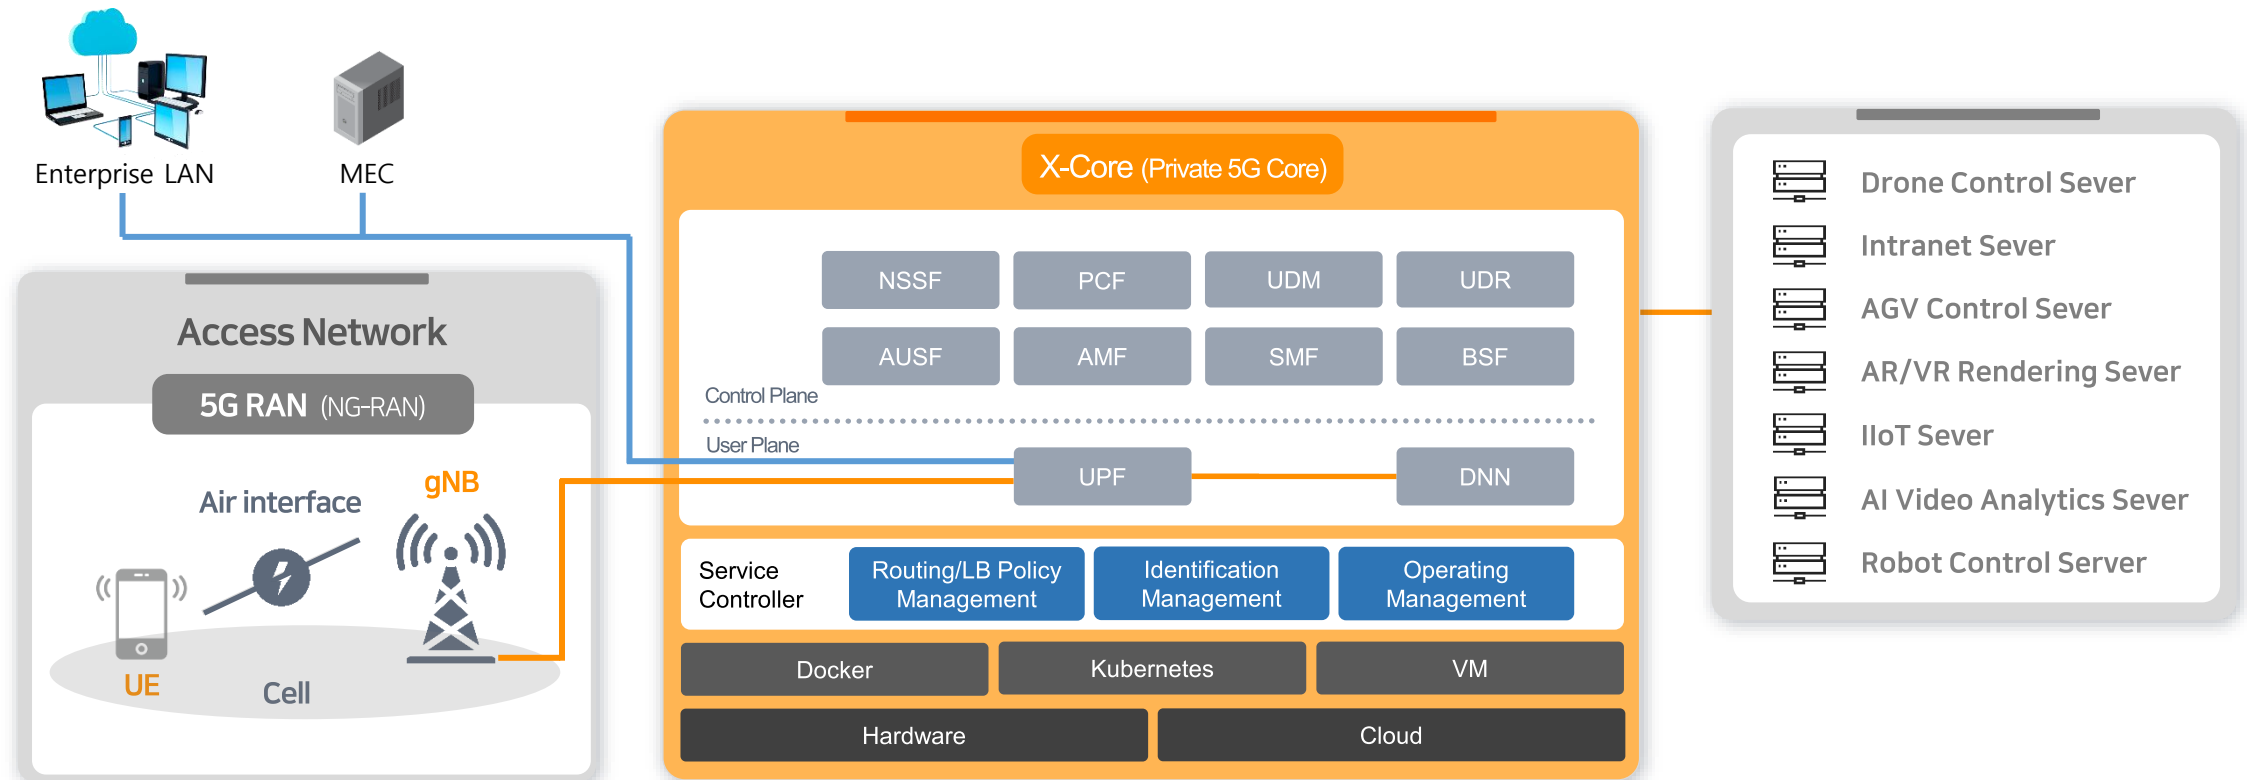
Enterprise LAN

MEC

Access Network

5G RAN (NG-RAN)

Air interface

gNB

UE

Cell

X-Core (Private 5G Core)

| NSSF | PCF | UDM | UDR |
|---|---|---|---|
| AUSF | AMF | SMF | BSF |

Control Plane

User Plane

UPF

DNN

Service Controller

Routing/LB Policy Management

Identification Management

Operating Management

Docker

Kubernetes

VM

Hardware

Cloud

Drone Control Sever

Intranet Sever

AGV Control Sever

AR/VR Rendering Sever

IIoT Sever

AI Video Analytics Sever

Robot Control Server